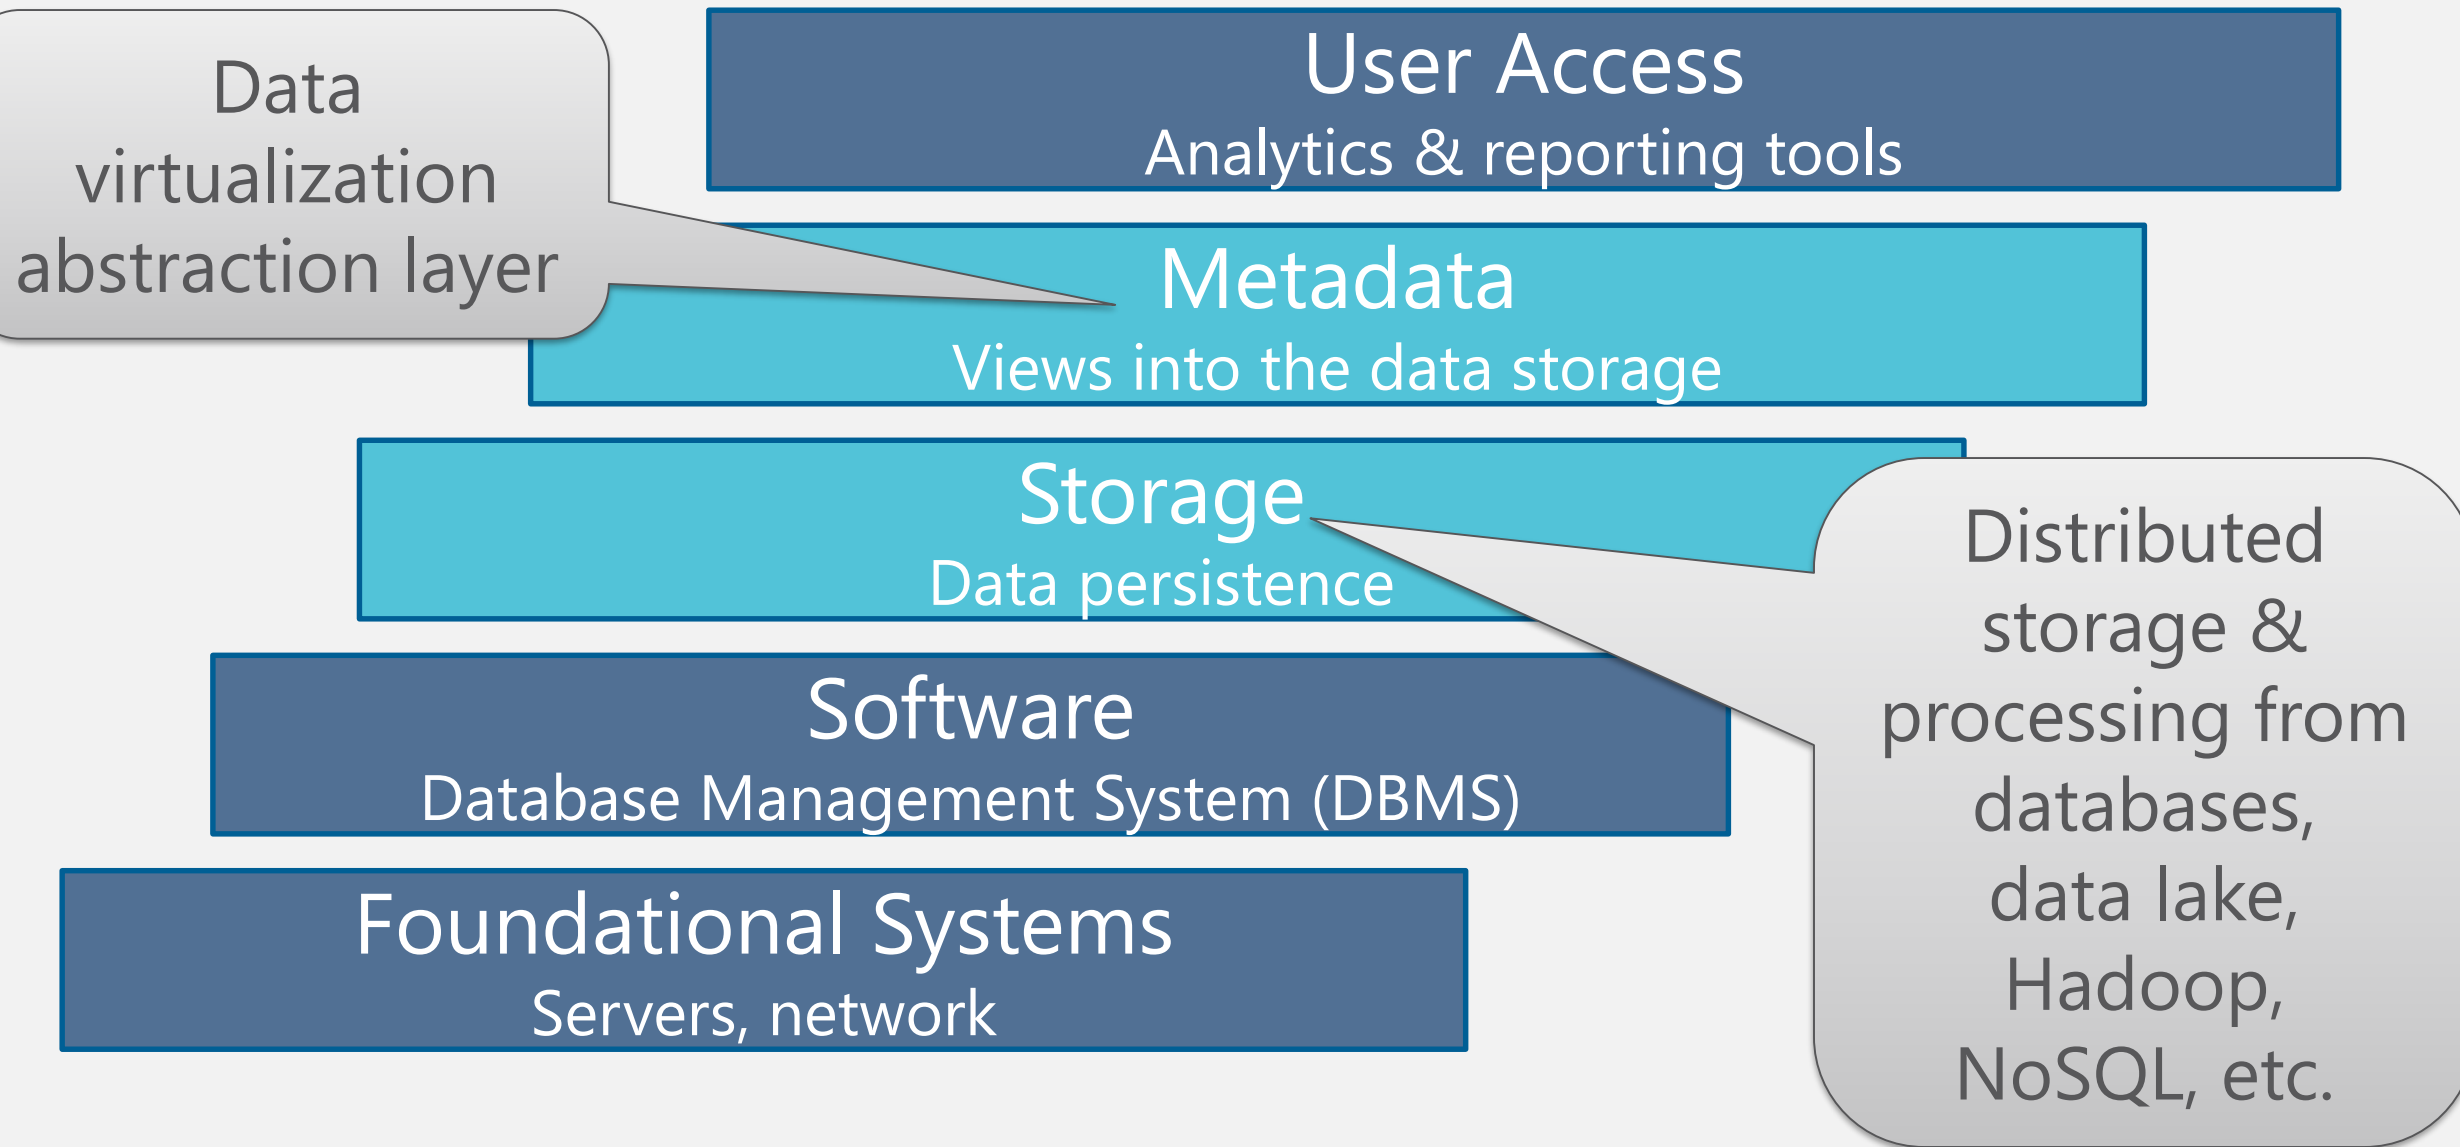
Data virtualization abstraction layer

User Access
Analytics & reporting tools

Metadata
Views into the data storage

Storage
Data persistence

Software
Database Management System (DBMS)

Foundational Systems
Servers, network

Distributed storage & processing from databases, data lake, Hadoop, NoSQL, etc.